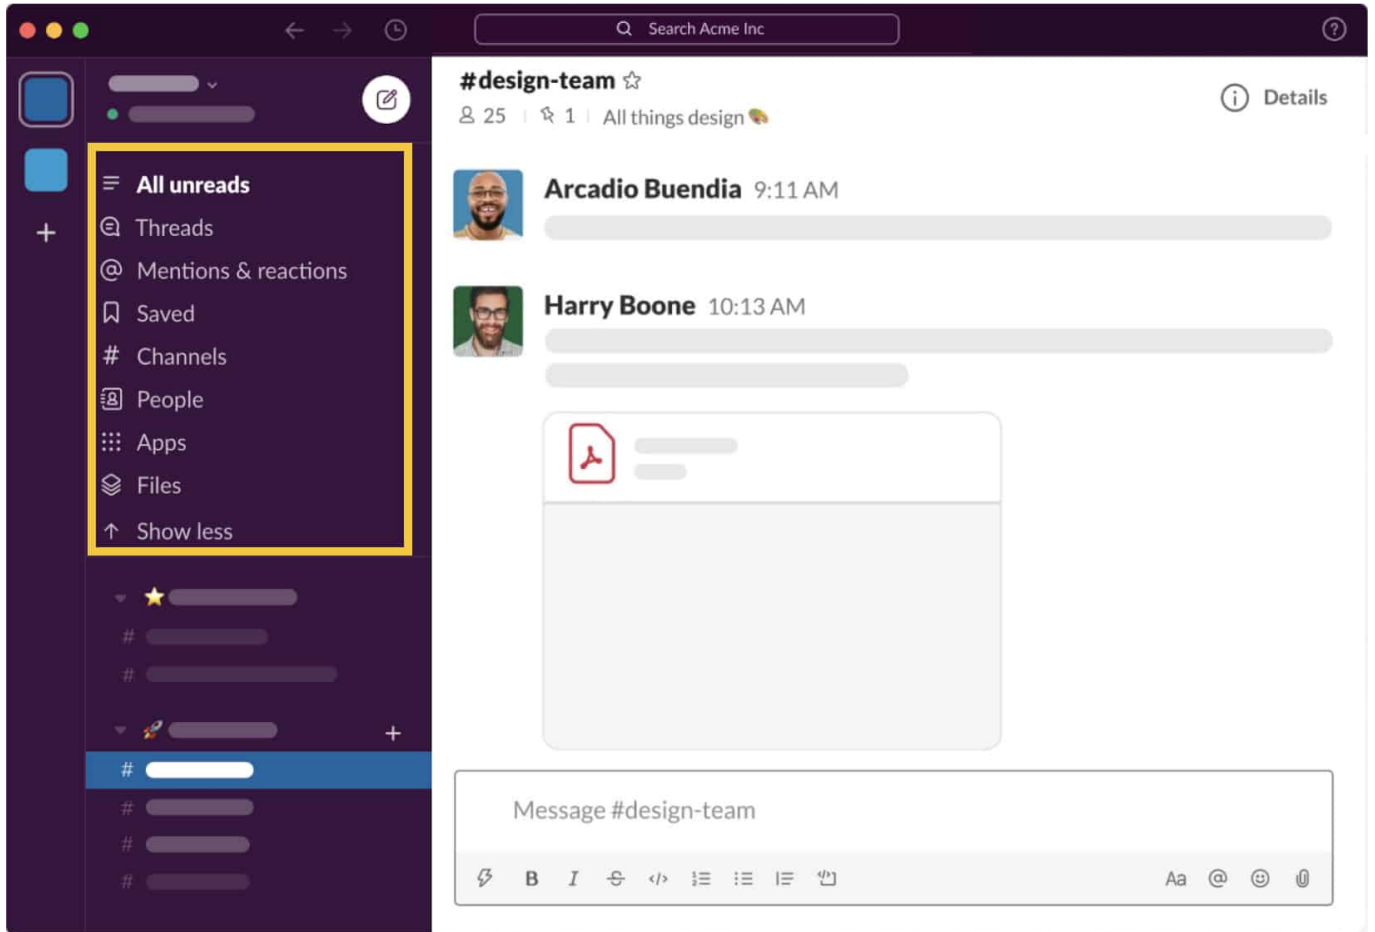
Search Acme Inc

All unreads
Threads
Mentions & reactions
Saved
Channels
People
Apps
Files
Show less

#
#
#
#
#
#

#design-team
25 | 1 | All things design
Details

Arcadio Buendia 9:11 AM

Harry Boone 10:13 AM

Message #design-team

B I Aa @